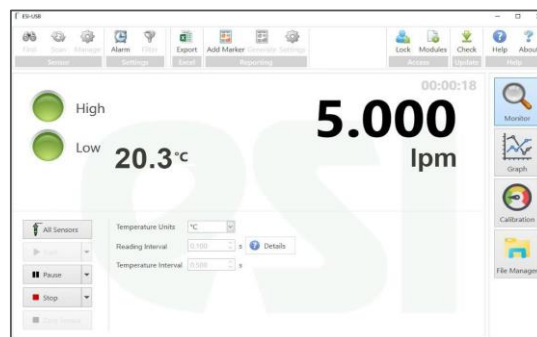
ESI-USB

Find Start Manage
Sensor

Alarm Filter
Settings

Export
Excel

Add Marker Generate Settings
Reporting

Lock Modules
Access

Check
Update

Help About
Help

00:00:18

High

Low

20.3°C

5.000

lpm

Monitor

Graph

Calibration

File Manager

All Sensors

Start

Pause

Stop

Zero Sensor

Temperature Units °C

Reading Interval 0.500 s Details

Temperature Interval 0.500 s